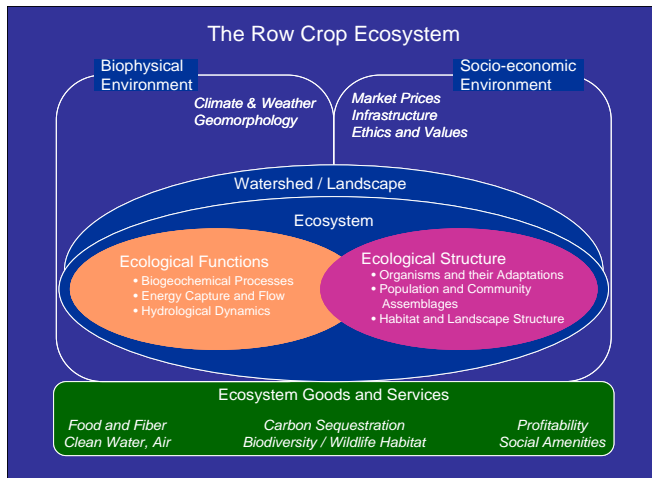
The Row Crop Ecosystem

Biophysical Environment

Climate & Weather
Geomorphology

Socio-economic Environment

Market Prices
Infrastructure
Ethics and Values

Watershed / Landscape

Ecosystem

Ecological Functions
• Biogeochemical Processes
• Energy Capture and Flow
• Hydrological Dynamics

Ecological Structure
• Organisms and their Adaptations
• Population and Community Assemblages
• Habitat and Landscape Structure

Ecosystem Goods and Services

Food and Fiber
Clean Water, Air

Carbon Sequestration
Biodiversity / Wildlife Habitat

Profitability
Social Amenities